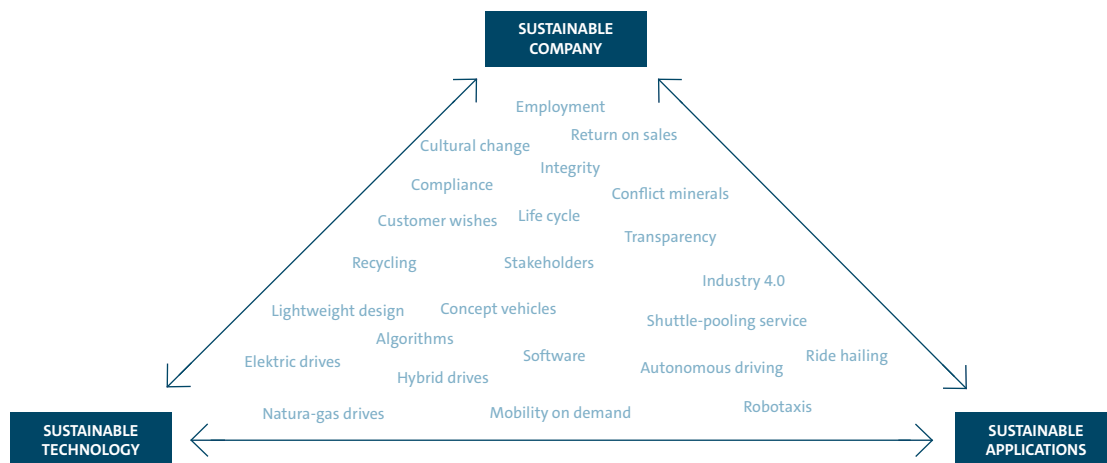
SUSTAINABLE COMPANY

Employment
Return on sales
Cultural change
Integrity
Compliance
Conflict minerals
Customer wishes
Life cycle
Transparency
Recycling
Stakeholders
Industry 4.0
Lightweight design
Concept vehicles
Shuttle-pooling service
Algorithms
Elektric drives
Software
Ride hailing
Hybrid drives
Autonomous driving
Natura-gas drives
Mobility on demand
Robotaxis

SUSTAINABLE TECHNOLOGY

SUSTAINABLE APPLICATIONS